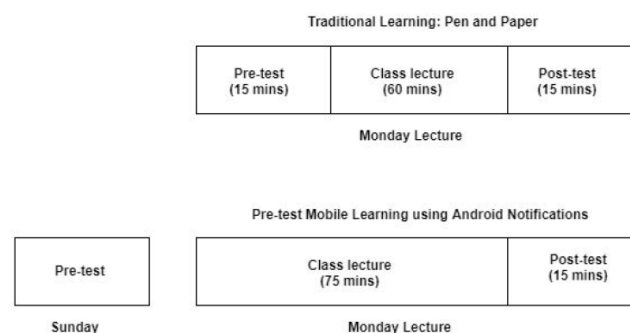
Traditional Learning: Pen and Paper

| Pre-test (15 mins) | Class lecture (60 mins) | Post-test (15 mins) |
|---|---|---|

Monday Lecture

Pre-test Mobile Learning using Android Notifications

Pre-test

Sunday

| Class lecture (75 mins) | Post-test (15 mins) |
|---|---|

Monday Lecture